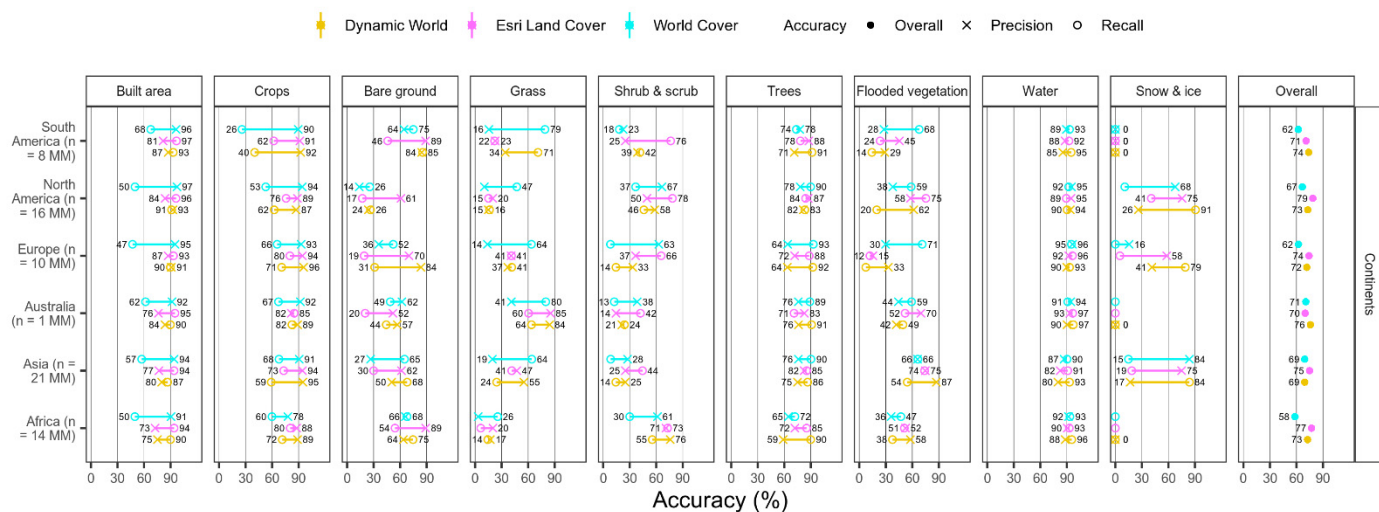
Dynamic World   Esri Land Cover   World Cover   Accuracy ● Overall × Precision ○ Recall

Built area | Crops | Bare ground | Grass | Shrub & scrub | Trees | Flooded vegetation | Water | Snow & ice | Overall

South America (n = 8 MM)
Built area: 68 96, 81 97, 87 93
Crops: 26 90, 62 91, 40 92
Bare ground: 64 75, 46 89, 84 85
Grass: 16 79, 22 23, 34 71
Shrub & scrub: 18 23, 25 76, 39 42
Trees: 74 78, 81 88, 71 91
Flooded vegetation: 28 68, 24 45, 14 29
Water: 89 93, 88 92, 85 95
Snow & ice: 0, 0, 0
Overall: 62, 71, 74

North America (n = 16 MM)
Built area: 50 97, 84 96, 91 93
Crops: 53 94, 76 89, 62 87
Bare ground: 14 26, 17 61, 24 26
Grass: 47, 15 20, 15 16
Shrub & scrub: 37 67, 50 78, 46 58
Trees: 78 90, 84 87, 82 83
Flooded vegetation: 38 59, 58 75, 20 62
Water: 92 95, 89 95, 90 94
Snow & ice: 68, 41 75, 26 91
Overall: 67, 79, 73

Europe (n = 10 MM)
Built area: 47 95, 87 93, 90 91
Crops: 66 93, 80 94, 71 96
Bare ground: 36 52, 19 70, 31 84
Grass: 14 64, 41 41, 37 41
Shrub & scrub: 63, 37 66, 14 33
Trees: 64 93, 72 88, 64 92
Flooded vegetation: 30 71, 12 15, 33
Water: 95 96, 92 96, 90 93
Snow & ice: 16, 58, 41 79
Overall: 62, 74, 72

Australia (n = 1 MM)
Built area: 62 92, 76 95, 84 90
Crops: 67 92, 82 85, 82 89
Bare ground: 49 62, 20 52, 44 57
Grass: 41 80, 60 85, 64 84
Shrub & scrub: 13 38, 14 42, 21 24
Trees: 76 89, 71 83, 76 91
Flooded vegetation: 44 59, 52 70, 42 49
Water: 91 94, 93 97, 90 97
Snow & ice: 0
Overall: 71, 70, 76

Asia (n = 21 MM)
Built area: 57 94, 77 94, 80 87
Crops: 68 91, 73 94, 59 95
Bare ground: 27 65, 30 62, 50 68
Grass: 19 64, 41 47, 24 55
Shrub & scrub: 28, 25 44, 14 25
Trees: 76 90, 82 85, 75 86
Flooded vegetation: 66 66, 74 75, 54 87
Water: 87 90, 82 91, 80 93
Snow & ice: 15 84, 19 75, 17 84
Overall: 69, 75, 69

Africa (n = 14 MM)
Built area: 50 91, 73 94, 75 90
Crops: 60 78, 80 88, 72 89
Bare ground: 66 68, 54 89, 64 75
Grass: 26, 20, 14 17
Shrub & scrub: 30 61, 71 73, 55 76
Trees: 65 72, 72 85, 59 90
Flooded vegetation: 36 47, 51 52, 38 58
Water: 92 93, 90 93, 88 96
Snow & ice: 0
Overall: 58, 77, 73

0 30 60 90

Accuracy (%)

Continents